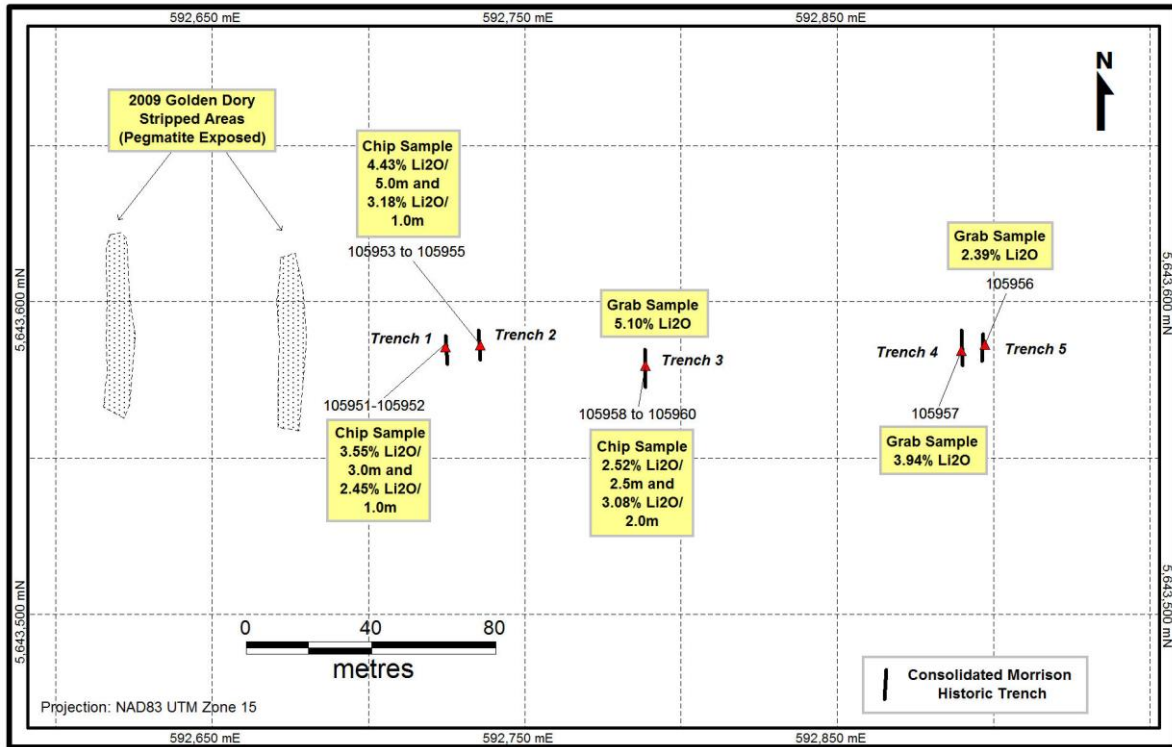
592,650 mE
592,750 mE
592,850 mE

N

2009 Golden Dory Stripped Areas (Pegmatite Exposed)

Chip Sample 4.43% Li2O/ 5.0m and 3.18% Li2O/ 1.0m

105953 to 105955

Grab Sample 2.39% Li2O

105956

5,643,600 mN
5,643,600 mN

Grab Sample 5.10% Li2O

Trench 1
Trench 2
Trench 3
Trench 4
Trench 5

105951-105952
105958 to 105960
105957

Chip Sample 3.55% Li2O/ 3.0m and 2.45% Li2O/ 1.0m

Chip Sample 2.52% Li2O/ 2.5m and 3.08% Li2O/ 2.0m

Grab Sample 3.94% Li2O

5,643,500 mN
5,643,500 mN

0
40
80
metres

Consolidated Morrison Historic Trench

Projection: NAD83 UTM Zone 15

592,650 mE
592,750 mE
592,850 mE